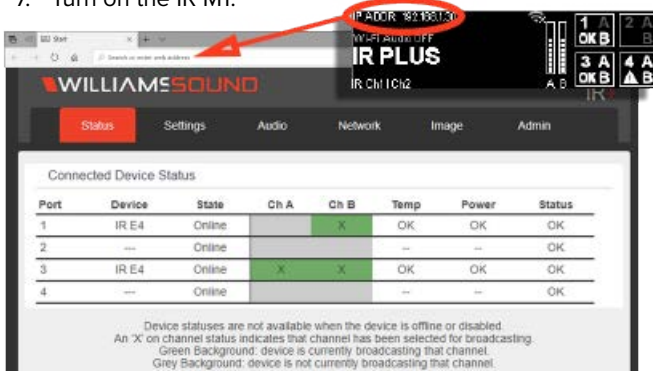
7. Turn on the IR M.

IP ADDR: 192.168.1.30
Wi-Fi Audio OFF
IR PLUS
IR Ch1 Ch2
A B
1 A OK B
2 A B
3 A OK B
4 A B

SEE Start
Search or enter web address

WILLIAMSSOUND

Status | Settings | Audio | Network | Image | Admin

Connected Device Status

| Port | Device | State | Ch A | Ch B | Temp | Power | Status |
|---|---|---|---|---|---|---|---|
| 1 | IR E4 | Online | | X | OK | OK | OK |
| 2 | --- | Online | | | -- | -- | OK |
| 3 | IR E4 | Online | X | X | OK | OK | OK |
| 4 | --- | Online | | | -- | -- | OK |

Device statuses are not available when the device is offline or disabled.
An 'X' on channel status indicates that channel has been selected for broadcasting.
Green Background: device is currently broadcasting that channel.
Grey Background: device is not currently broadcasting that channel.